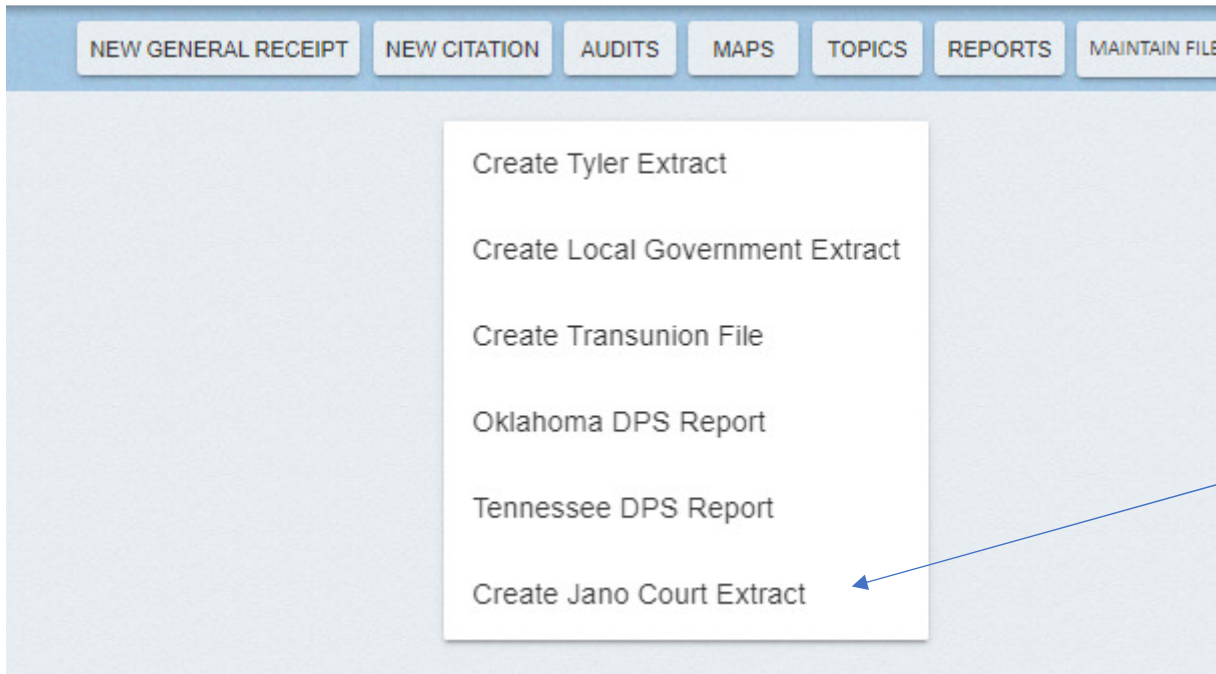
NEW GENERAL RECEIPT NEW CITATION AUDITS MAPS TOPICS REPORTS MAINTAIN FILE

Create Tyler Extract

Create Local Government Extract

Create Transunion File

Oklahoma DPS Report

Tennessee DPS Report

Create Jano Court Extract